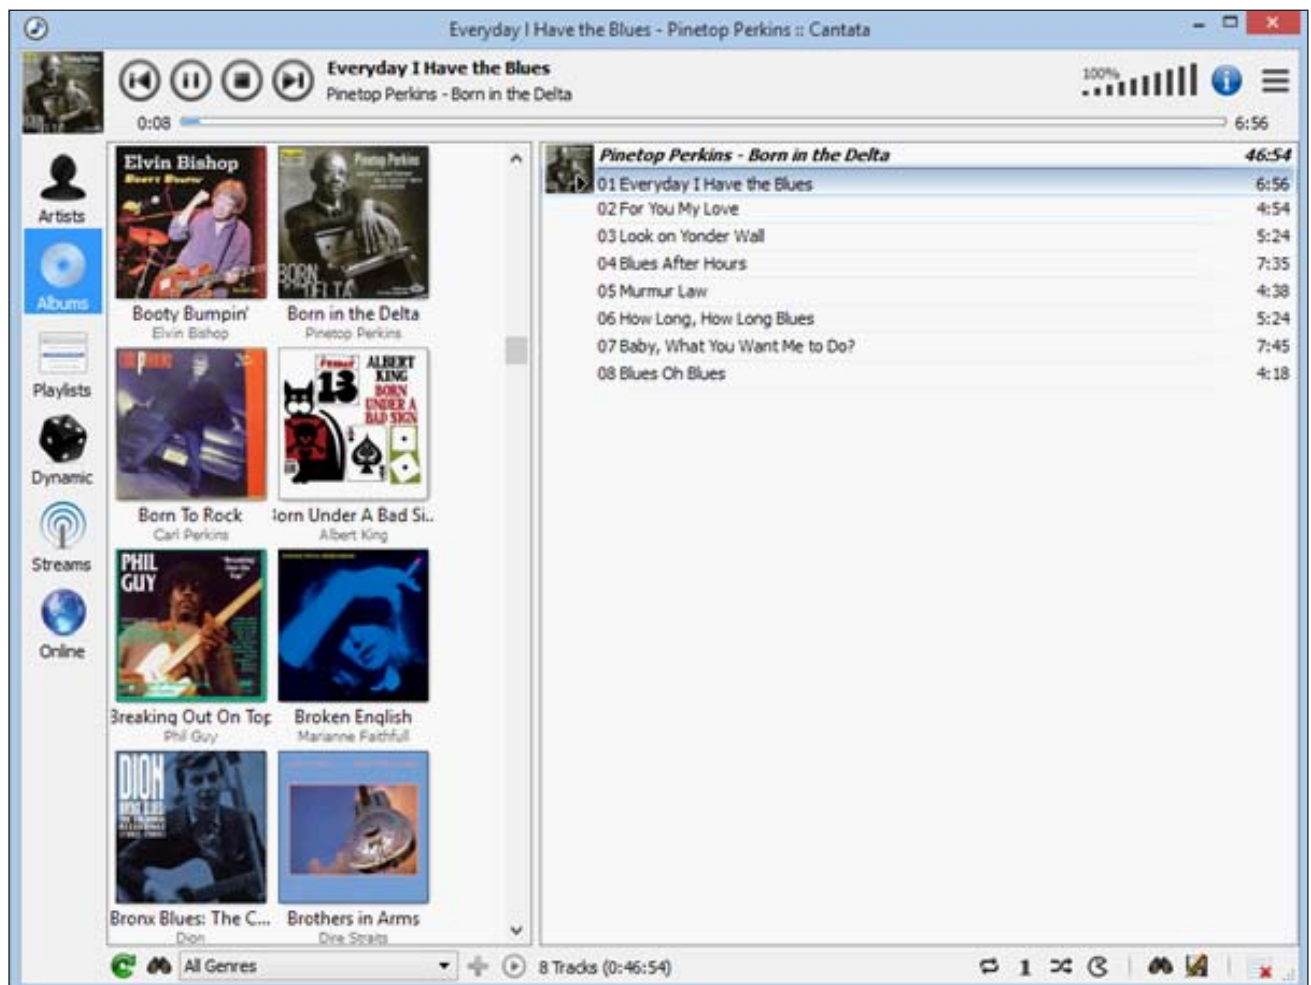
Everyday I Have the Blues - Pinetop Perkins :: Cantata

Everyday I Have the Blues
Pinetop Perkins - Born in the Delta

100%

0:08
6:56

Artists
Albums
Playlists
Dynamic
Streams
Online

Elvin Bishop
Booty Bumpin'
Elvin Bishop

Born in the Delta
Pinetop Perkins

Born To Rock
Carl Perkins

ALBERT KING BORN UNDER A BAD SIGN
13
Born Under A Bad Si...
Albert King

PHIL GUY
Breaking Out On Top
Phil Guy

Broken English
Marianne Faithfull

DION
Bronx Blues: The C...
Dion

Brothers in Arms
Dire Straits

Pinetop Perkins - Born in the Delta | 46:54
01 Everyday I Have the Blues | 6:56
02 For You My Love | 4:54
03 Look on Yonder Wall | 5:24
04 Blues After Hours | 7:35
05 Murmur Law | 4:38
06 How Long, How Long Blues | 5:24
07 Baby, What You Want Me to Do? | 7:45
08 Blues Oh Blues | 4:18

All Genres
8 Tracks (0:46:54)
1